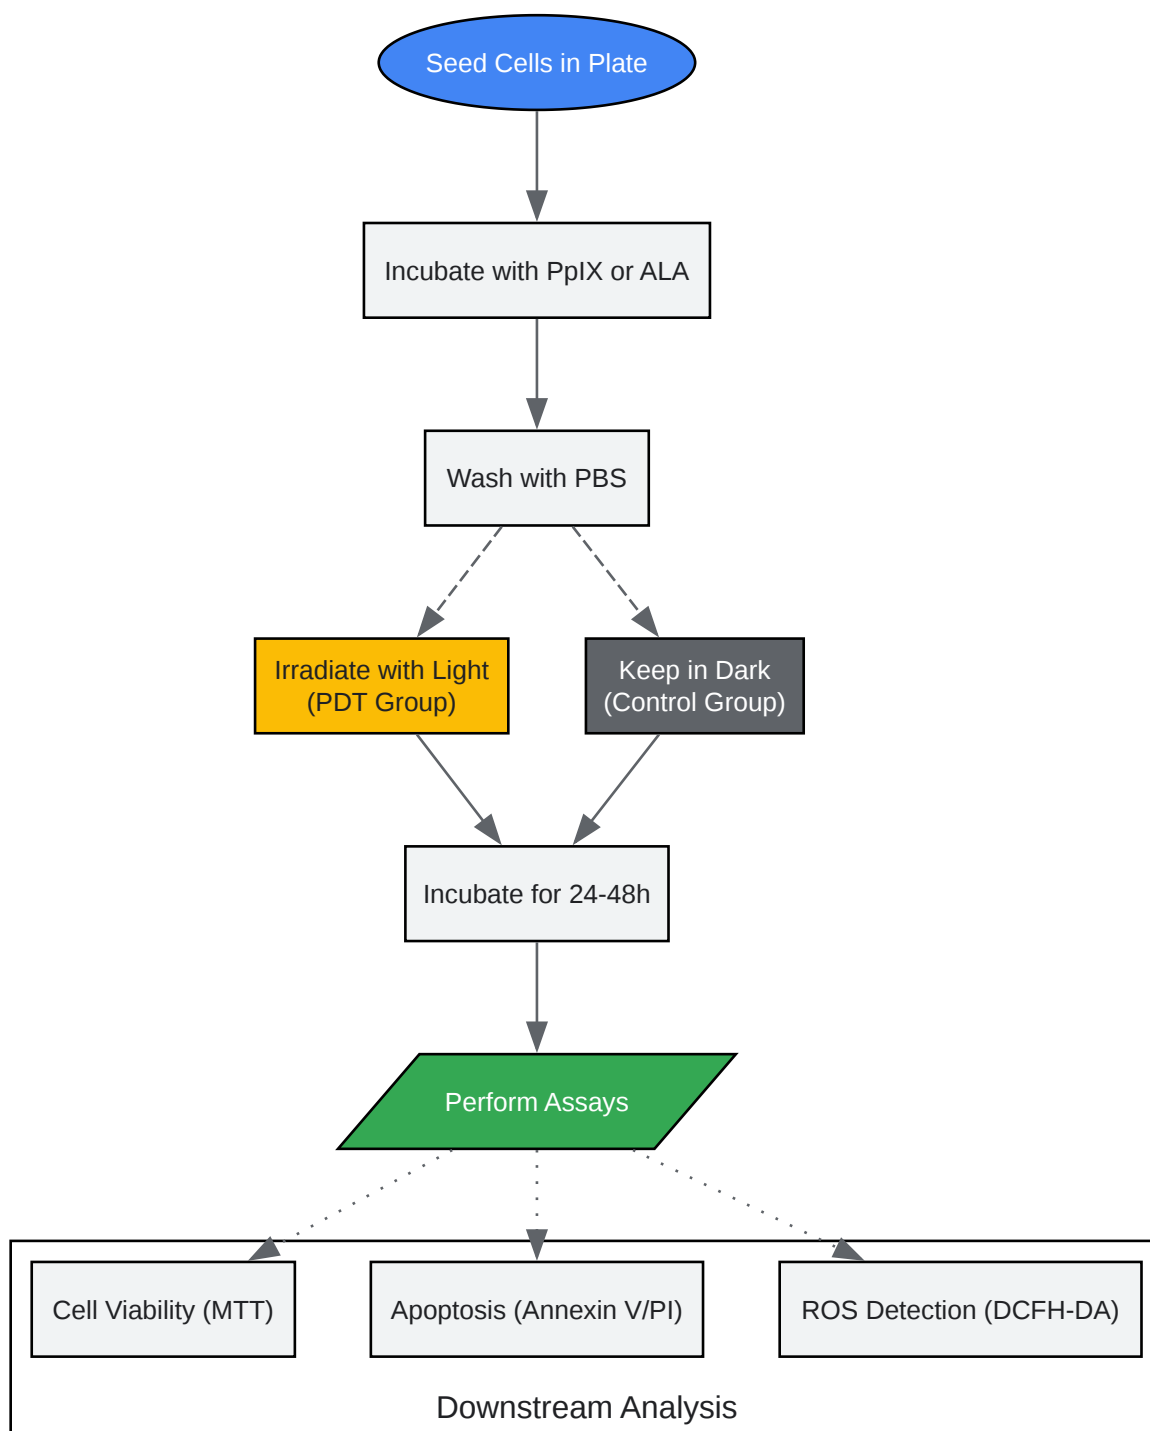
Seed Cells in Plate

Incubate with PpIX or ALA

Wash with PBS

Irradiate with Light (PDT Group)

Keep in Dark (Control Group)

Incubate for 24-48h

Perform Assays

Cell Viability (MTT)

Apoptosis (Annexin V/PI)

ROS Detection (DCFH-DA)

Downstream Analysis